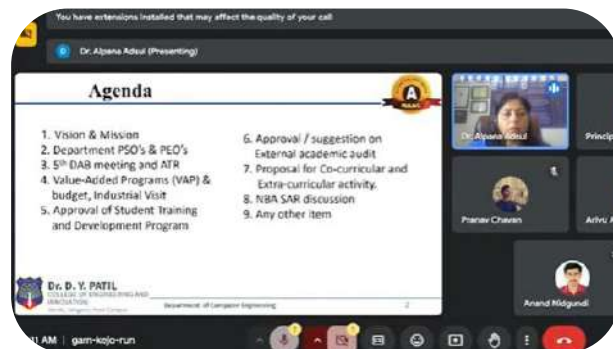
You have extensions installed that may affect the quality of your call

Dr. Alpana Adsul (Presenting)

Agenda

1. Vision & Mission
2. Department PSO's & PEO's
3. 5th DAB meeting and ATR
4. Value-Added Programs (VAP) & budget, Industrial Visit
5. Approval of Student Training and Development Program

6. Approval / suggestion on External academic audit
7. Proposal for Co-curricular and Extra-curricular activity.
8. NBA SAR discussion
9. Any other item

Dr. D. Y. PATIL COLLEGE OF ENGINEERING AND INNOVATION

Department of Computer Engineering

2

Dr. Alpana Adsul

Princip

Pranav Chavan

Ashu A

Anand Midgundi

11 AM | gam-kojo-run